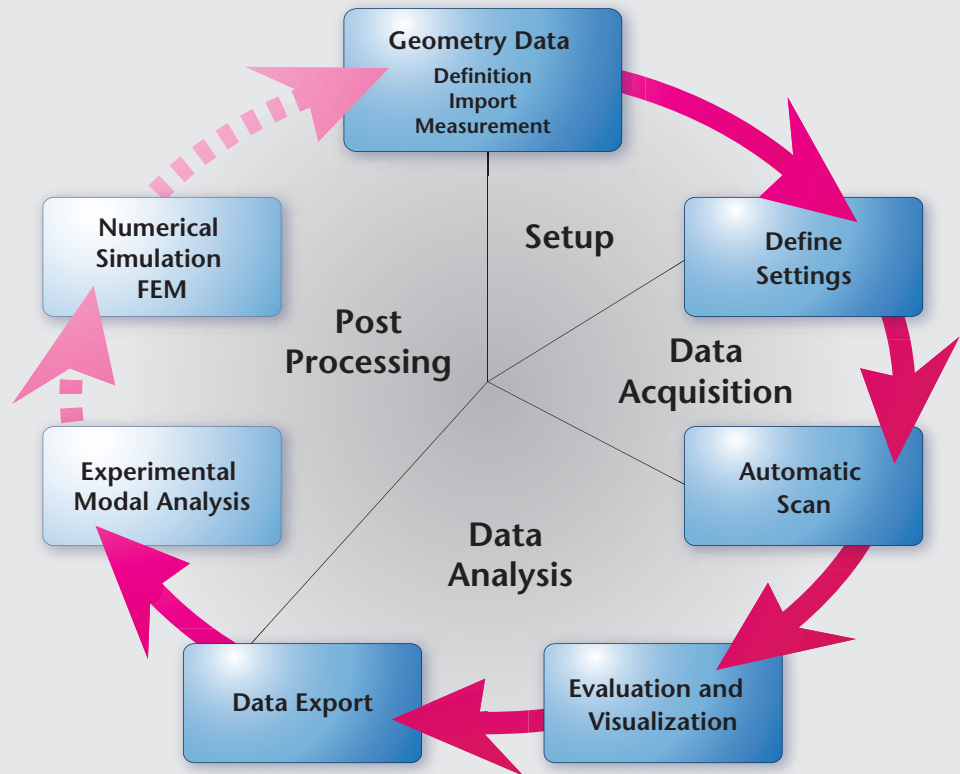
Geometry Data
Definition
Import
Measurement

Setup

Define Settings

Data Acquisition

Automatic Scan

Evaluation and Visualization

Data Analysis

Data Export

Experimental Modal Analysis

Post Processing

Numerical Simulation FEM